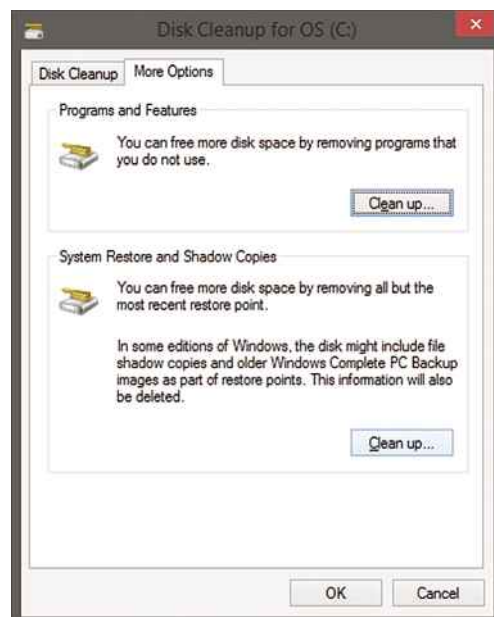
Disk Cleanup for OS (C:)

Disk Cleanup | More Options

Programs and Features

You can free more disk space by removing programs that you do not use.

Clean up...

System Restore and Shadow Copies

You can free more disk space by removing all but the most recent restore point.

In some editions of Windows, the disk might include file shadow copies and older Windows Complete PC Backup images as part of restore points. This information will also be deleted.

Clean up...

OK

Cancel